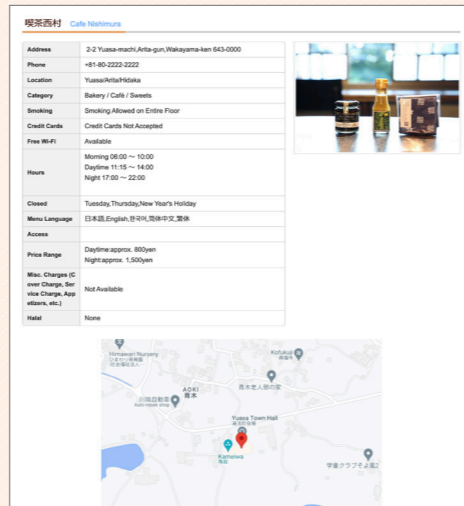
喫茶西村 Cafe Nishimura

| Address | 2-2 Yuasa-machi,Arita-gun,Wakayama-ken 643-0000 |
|---|---|
| Phone | +81-80-2222-2222 |
| Location | Yuasa/Arita/Hidaka |
| Category | Bakery / Café / Sweets |
| Smoking | Smoking Allowed on Entire Floor |
| Credit Cards | Credit Cards Not Accepted |
| Free Wi-Fi | Available |
| Hours | Morning 08:00 ～ 10:00<br>Daytime 11:15 ～ 14:00<br>Night 17:00 ～ 22:00 |
| Closed | Tuesday,Thursday,New Year's Holiday |
| Menu Language | 日本語,English,한국어,简体中文,繁体 |
| Access | |
| Price Range | Daytime:approx. 800yen<br>Night:approx. 1,500yen |
| Misc. Charges (Cover Charge, Service Charge, Appetizers, etc.) | Not Available |
| Halal | None |

Himawari Nursery
Kofukuji
AOKI
Yuasa Town Hall
Katteiwa
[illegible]